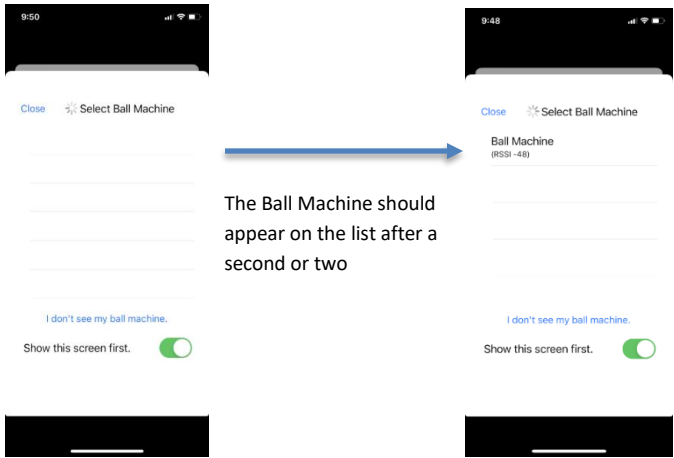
9:50

Close Select Ball Machine

I don't see my ball machine.

Show this screen first.

The Ball Machine should appear on the list after a second or two

9:48

Close Select Ball Machine

Ball Machine
(RSSI -48)

I don't see my ball machine.

Show this screen first.